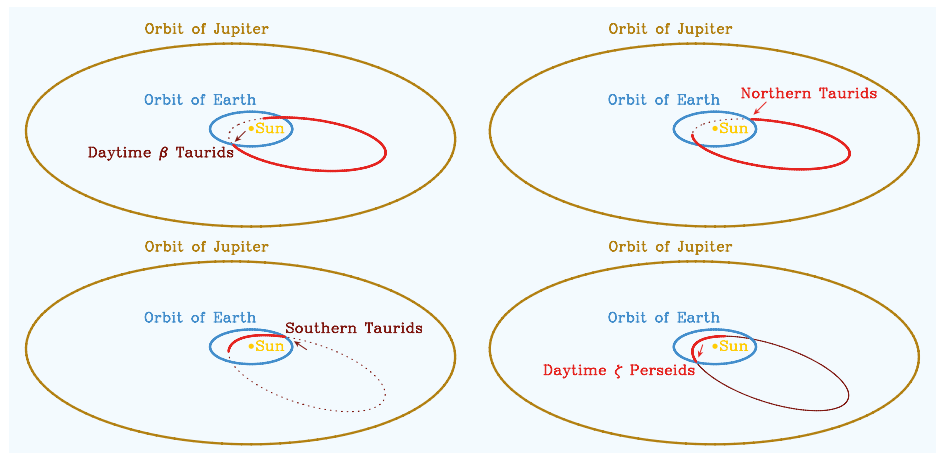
Orbit of Jupiter

Orbit of Earth

Sun

Daytime $\beta$ Taurids

Orbit of Jupiter

Orbit of Earth

Northern Taurids

Sun

Orbit of Jupiter

Orbit of Earth

Southern Taurids

Sun

Orbit of Jupiter

Orbit of Earth

Sun

Daytime $\zeta$ Perseids